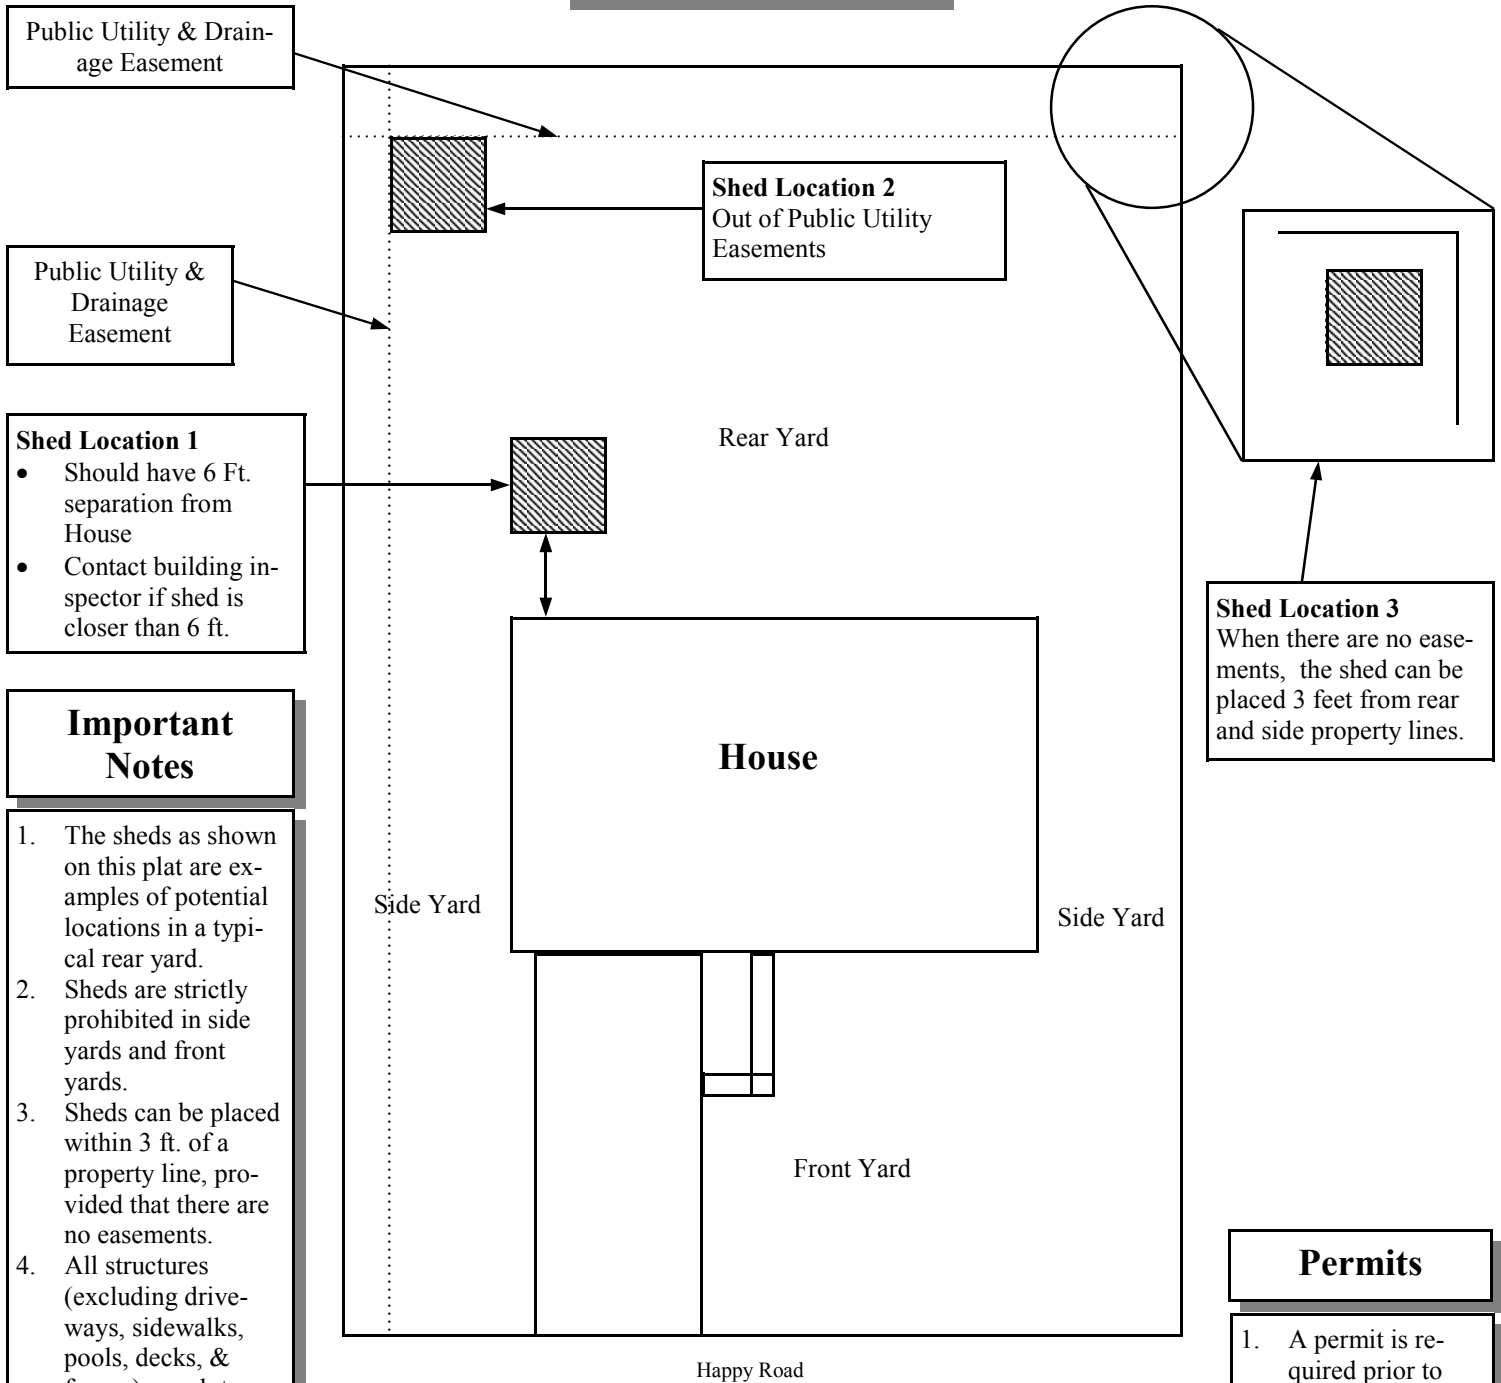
Public Utility & Drainage Easement

Shed Location 2
Out of Public Utility Easements

Public Utility & Drainage Easement

Shed Location 1
- Should have 6 Ft. separation from House
- Contact building inspector if shed is closer than 6 ft.

Rear Yard

Shed Location 3
When there are no easements, the shed can be placed 3 feet from rear and side property lines.

Important Notes

1. The sheds as shown on this plat are examples of potential locations in a typical rear yard.
2. Sheds are strictly prohibited in side yards and front yards.
3. Sheds can be placed within 3 ft. of a property line, provided that there are no easements.
4. All structures (excluding driveways, sidewalks, pools, decks, & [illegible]

House

Side Yard

Side Yard

Front Yard

Happy Road

Permits

1. A permit is required prior to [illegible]